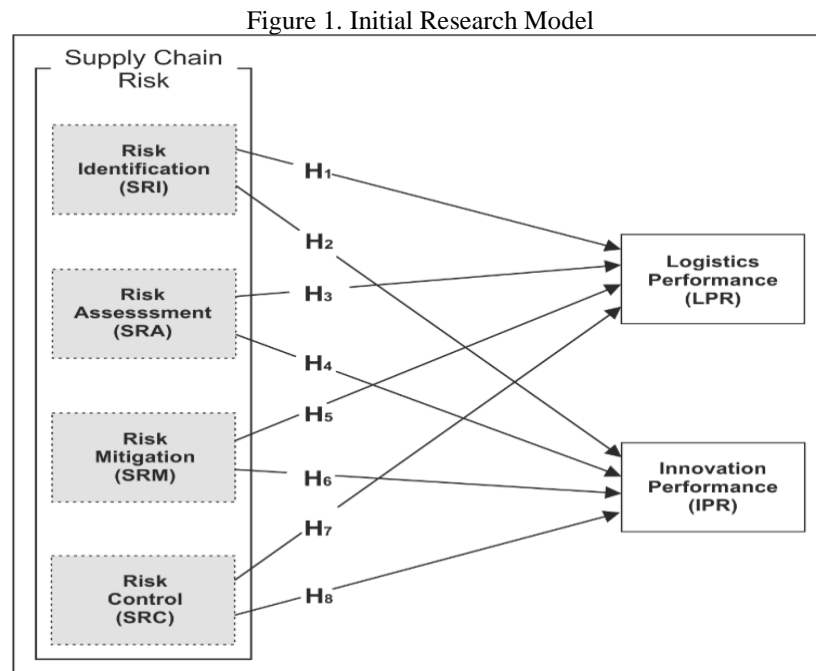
Figure 1. Initial Research Model

Supply Chain Risk

Risk Identification (SRI)

Risk Assesssment (SRA)

Risk Mitigation (SRM)

Risk Control (SRC)

$H_1$

$H_2$

$H_3$

$H_4$

$H_5$

$H_6$

$H_7$

$H_8$

Logistics Performance (LPR)

Innovation Performance (IPR)